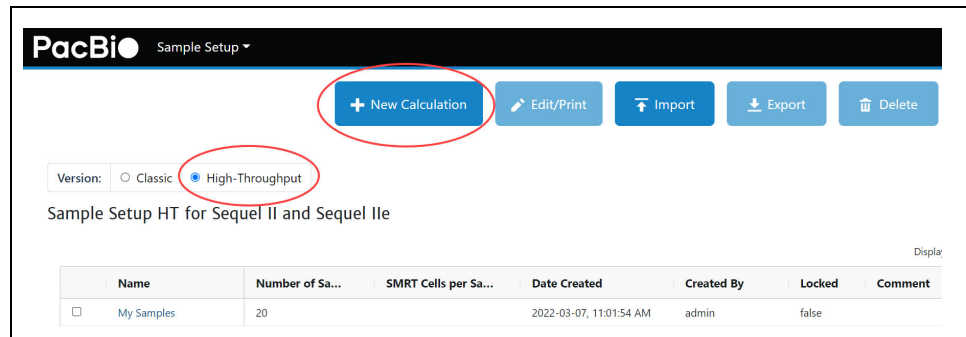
PacBi● Sample Setup ▾

+ New Calculation  Edit/Print  Import  Export  Delete

Version: ○ Classic ● High-Throughput

Sample Setup HT for Sequel II and Sequel IIe

Displa

| | Name | Number of Sa... | SMRT Cells per Sa... | Date Created | Created By | Locked | Comment |
|---|---|---|---|---|---|---|---|
| ☐ | My Samples | 20 | | 2022-03-07, 11:01:54 AM | admin | false | |